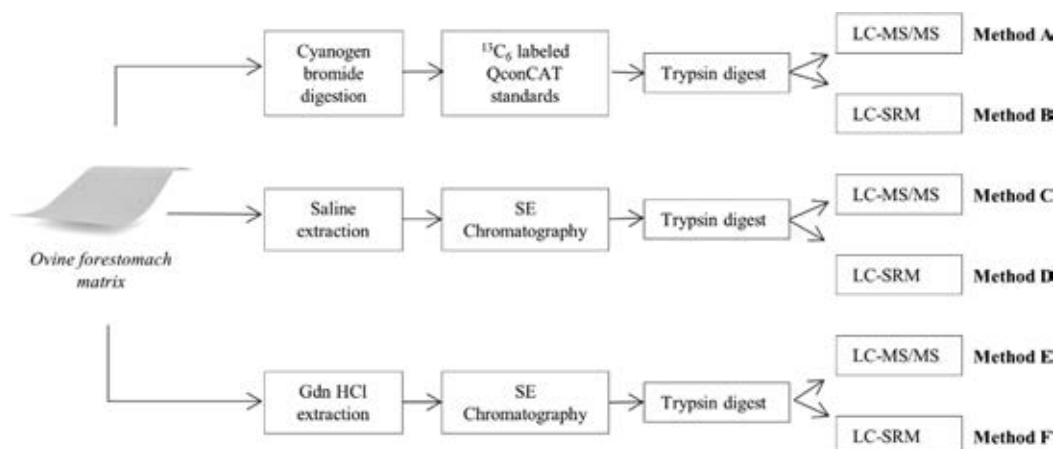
Cyanogen bromide digestion

$^{13}C_6$ labeled QconCAT standards

Trypsin digest

LC-MS/MS

Method A

LC-SRM

Method B

Ovine forestomach matrix

Saline extraction

SE Chromatography

Trypsin digest

LC-MS/MS

Method C

LC-SRM

Method D

Gdn HCl extraction

SE Chromatography

Trypsin digest

LC-MS/MS

Method E

LC-SRM

Method F